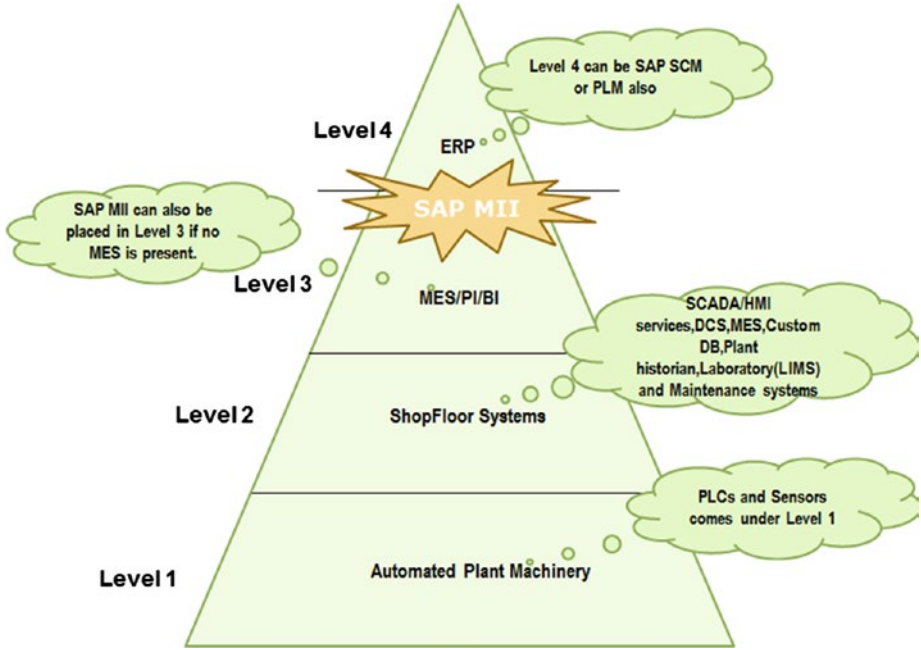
Level 4 can be SAP SCM or PLM also

Level 4

ERP

SAP MII

SAP MII can also be placed in Level 3 if no MES is present.

Level 3

MES/PI/BI

SCADA/HMI services,DCS,MES,Custom DB,Plant historian,Laboratory(LIMS) and Maintenance systems

Level 2

ShopFloor Systems

PLCs and Sensors comes under Level 1

Level 1

Automated Plant Machinery